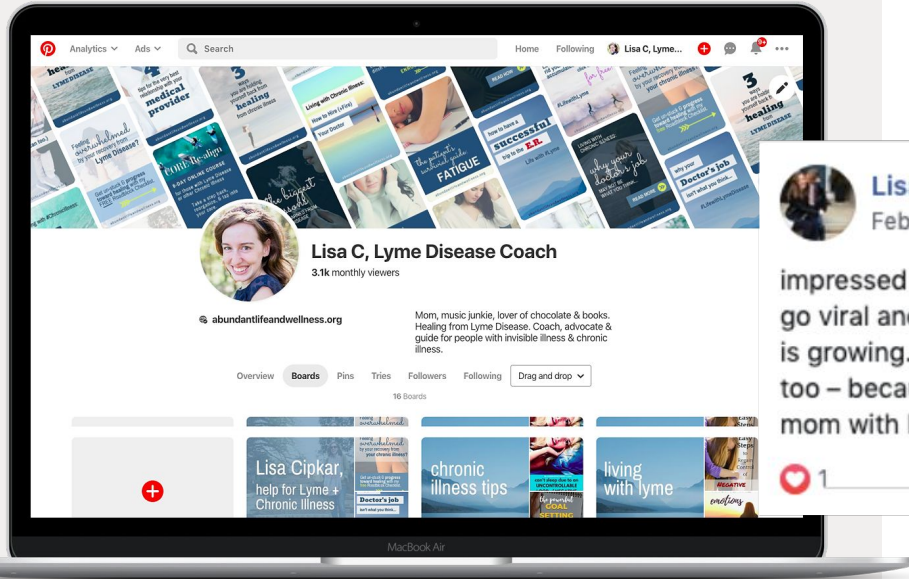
Analytics Ads Search Home Following Lisa C, Lyme... 9+

Lisa C, Lyme Disease Coach
3.1k monthly viewers

abundantlifeandwellness.org

Mom, music junkie, lover of chocolate & books. Healing from Lyme Disease. Coach, advocate & guide for people with invisible illness & chronic illness.

Overview Boards Pins Tries Followers Following Drag and drop

16 Boards

Lisa Cipkar, help for Lyme + Chronic Illness

chronic illness tips

living with lyme

Doctor's job

GOAL SETTING

NEGATIVE emotions

MacBook Air

Lis
Feb

impressed
go viral an
is growing.
too – beca
mom with

1